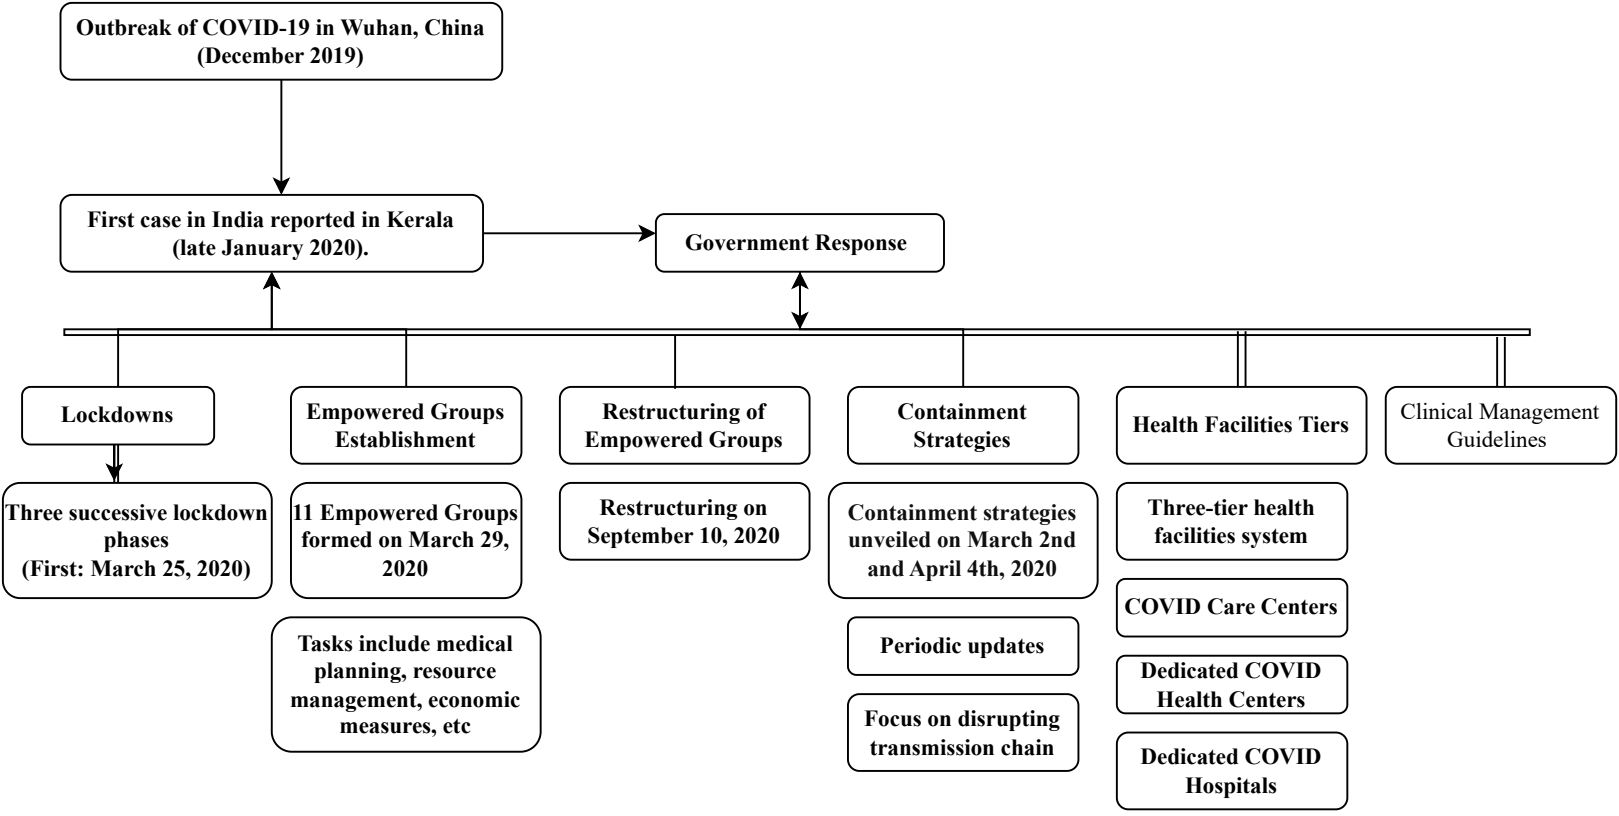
Outbreak of COVID-19 in Wuhan, China (December 2019)

First case in India reported in Kerala (late January 2020).

Government Response

Lockdowns

Three successive lockdown phases (First: March 25, 2020)

Empowered Groups Establishment

11 Empowered Groups formed on March 29, 2020

Tasks include medical planning, resource management, economic measures, etc

Restructuring of Empowered Groups

Restructuring on September 10, 2020

Containment Strategies

Containment strategies unveiled on March 2nd and April 4th, 2020

Periodic updates

Focus on disrupting transmission chain

Health Facilities Tiers

Three-tier health facilities system

COVID Care Centers

Dedicated COVID Health Centers

Dedicated COVID Hospitals

Clinical Management Guidelines